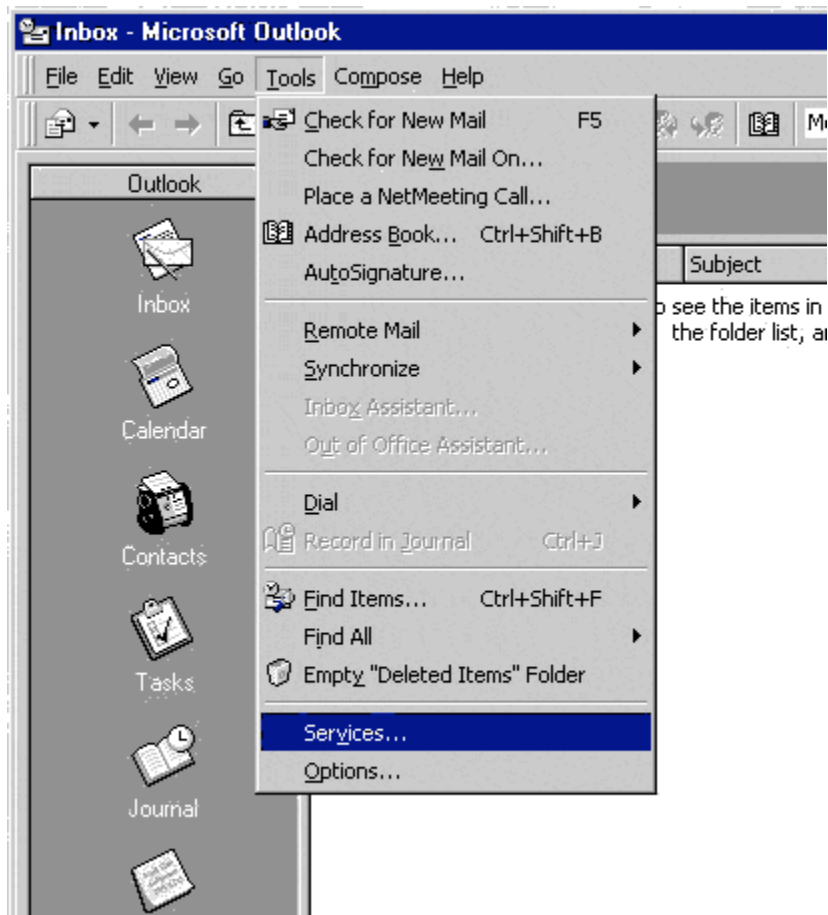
Inbox - Microsoft Outlook

File Edit View Go Tools Compose Help

Me

Outlook

Inbox

Calendar

Contacts

Tasks

Journal

Check for New Mail F5
Check for New Mail On...
Place a NetMeeting Call...
Address Book... Ctrl+Shift+B
AutoSignature...
Remote Mail
Synchronize
Inbox Assistant...
Out of Office Assistant...
Dial
Record in Journal Ctrl+J
Find Items... Ctrl+Shift+F
Find All
Empty "Deleted Items" Folder
Services...
Options...

Subject

o see the items in
the folder list, ar